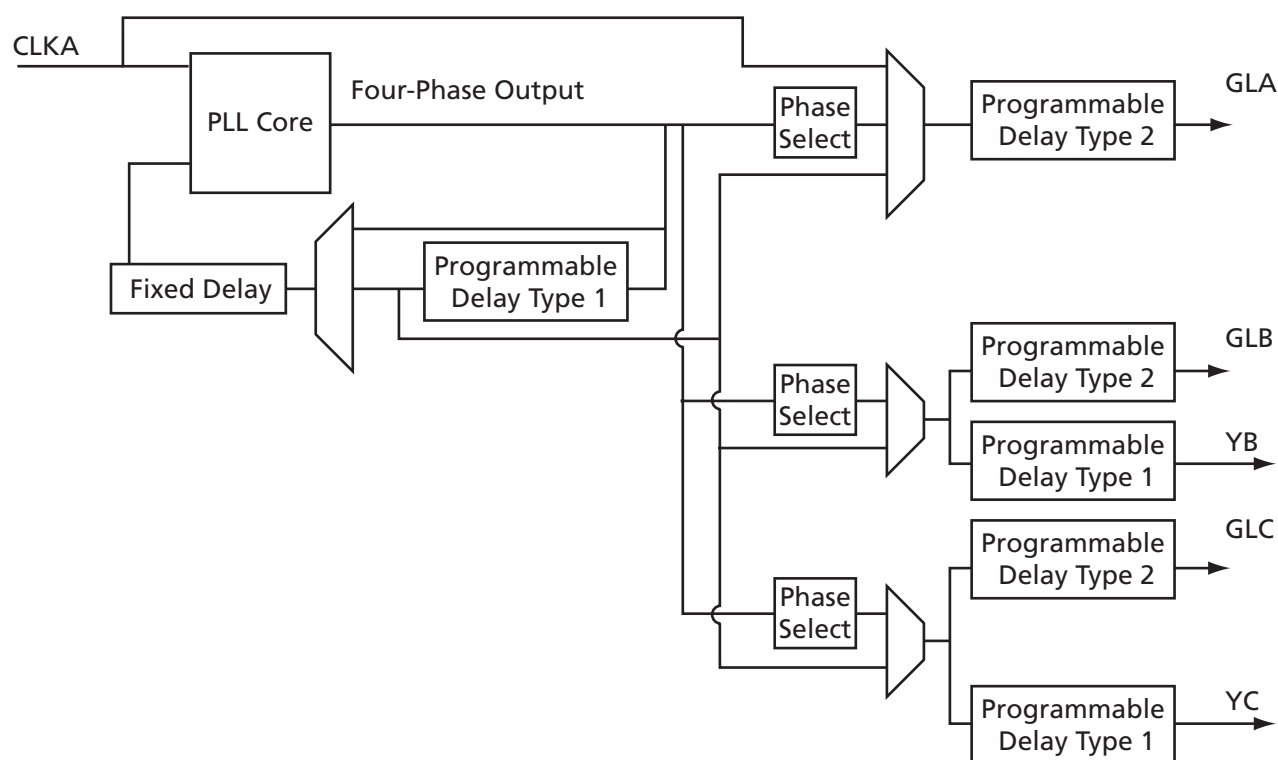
CLKA

PLL Core

Four-Phase Output

Phase Select

Programmable Delay Type 2

GLA

Fixed Delay

Programmable Delay Type 1

Phase Select

Programmable Delay Type 2

GLB

Programmable Delay Type 1

YB

Phase Select

Programmable Delay Type 2

GLC

Programmable Delay Type 1

YC